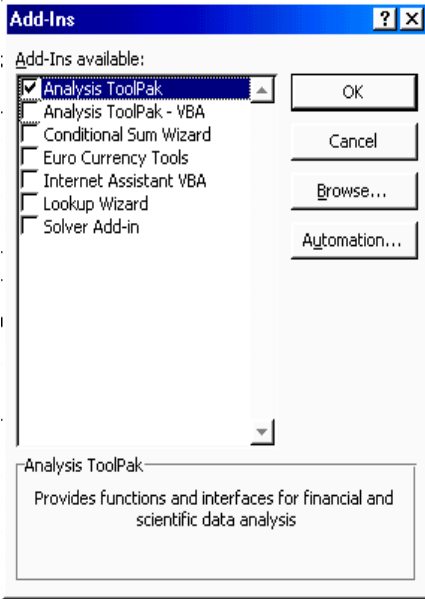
Add-Ins

?

X

Add-Ins available:

Analysis ToolPak

Analysis ToolPak - VBA

Conditional Sum Wizard

Euro Currency Tools

Internet Assistant VBA

Lookup Wizard

Solver Add-in

OK

Cancel

Browse...

Automation...

Analysis ToolPak

Provides functions and interfaces for financial and scientific data analysis